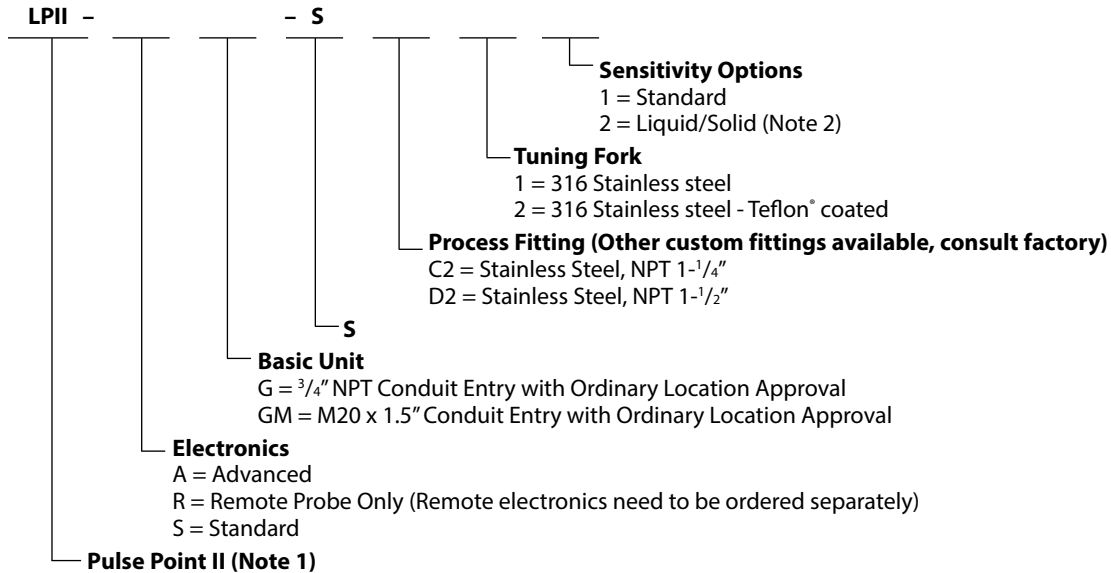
LPII – – S

Sensitivity Options
1 = Standard
2 = Liquid/Solid (Note 2)

Tuning Fork
1 = 316 Stainless steel
2 = 316 Stainless steel - Teflon® coated

Process Fitting (Other custom fittings available, consult factory)
C2 = Stainless Steel, NPT 1-$^1/_4$"
D2 = Stainless Steel, NPT 1-$^1/_2$"

S

Basic Unit
G = $^3/_4$" NPT Conduit Entry with Ordinary Location Approval
GM = M20 x 1.5" Conduit Entry with Ordinary Location Approval

Electronics
A = Advanced
R = Remote Probe Only (Remote electronics need to be ordered separately)
S = Standard

Pulse Point II (Note 1)